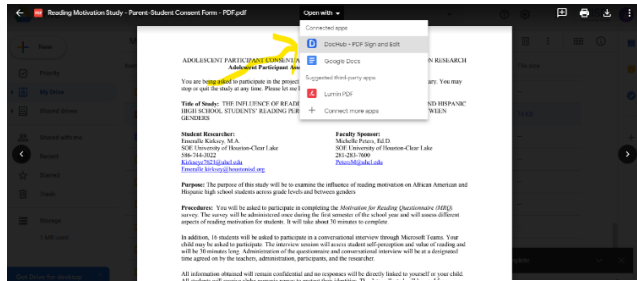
Reading Motivation Study - Parent-Student Consent Form - PDF.pdf

Open with

Connected apps

DocHub - PDF Sign and Edit

Google Docs

Suggested third-party apps

Lumin PDF

Connect more apps

New

Priority

My Drive

Shared drives

Shared with me

Recent

Starred

Trash

Storage

Get Drive for desktop

ADOLESCENT PARTICIPANT CONSENT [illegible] ON RESEARCH
Adolescent Participant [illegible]

You are being asked to participate in the project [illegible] ary. You may stop or quit the study at any time. Please let me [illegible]

Title of Study: THE INFLUENCE OF READING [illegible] ND HISPANIC HIGH SCHOOL STUDENTS' READING P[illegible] WEEN GENDERS

Student Researcher:
Emerulle Kirksey, M.A
SOE University of Houston-Clear Lake
586-744-3022
Kirksey7621@uhcl.edu
Emerulle.kirksey@houstonisd.org

Faculty Sponsor:
Michelle Peters, Ed.D.
SOE University of Houston-Clear Lake
281-283-7600
PetersM@uhcl.edu

Purpose: The purpose of this study will be to examine the influence of reading motivation on African American and Hispanic high school students across grade levels and between genders.

Procedures: You will be asked to participate in completing the Motivation for Reading Questionnaire (MRQ) survey. The survey will be administered once during the first semester of the school year and will assess different aspects of reading motivation for students. It will take about 30 minutes to complete.

In addition, 16 students will be asked to participate in a conversational interview through Microsoft Teams. Your child may be asked to participate. The interview session will assess student self-perception and value of reading and will be 30 minutes long. Administration of the questionnaire and conversational interview will be at a designated time agreed on by the teachers, administration, participants, and the researcher.

All information obtained will remain confidential and no responses will be directly linked to yourself or your child. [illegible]